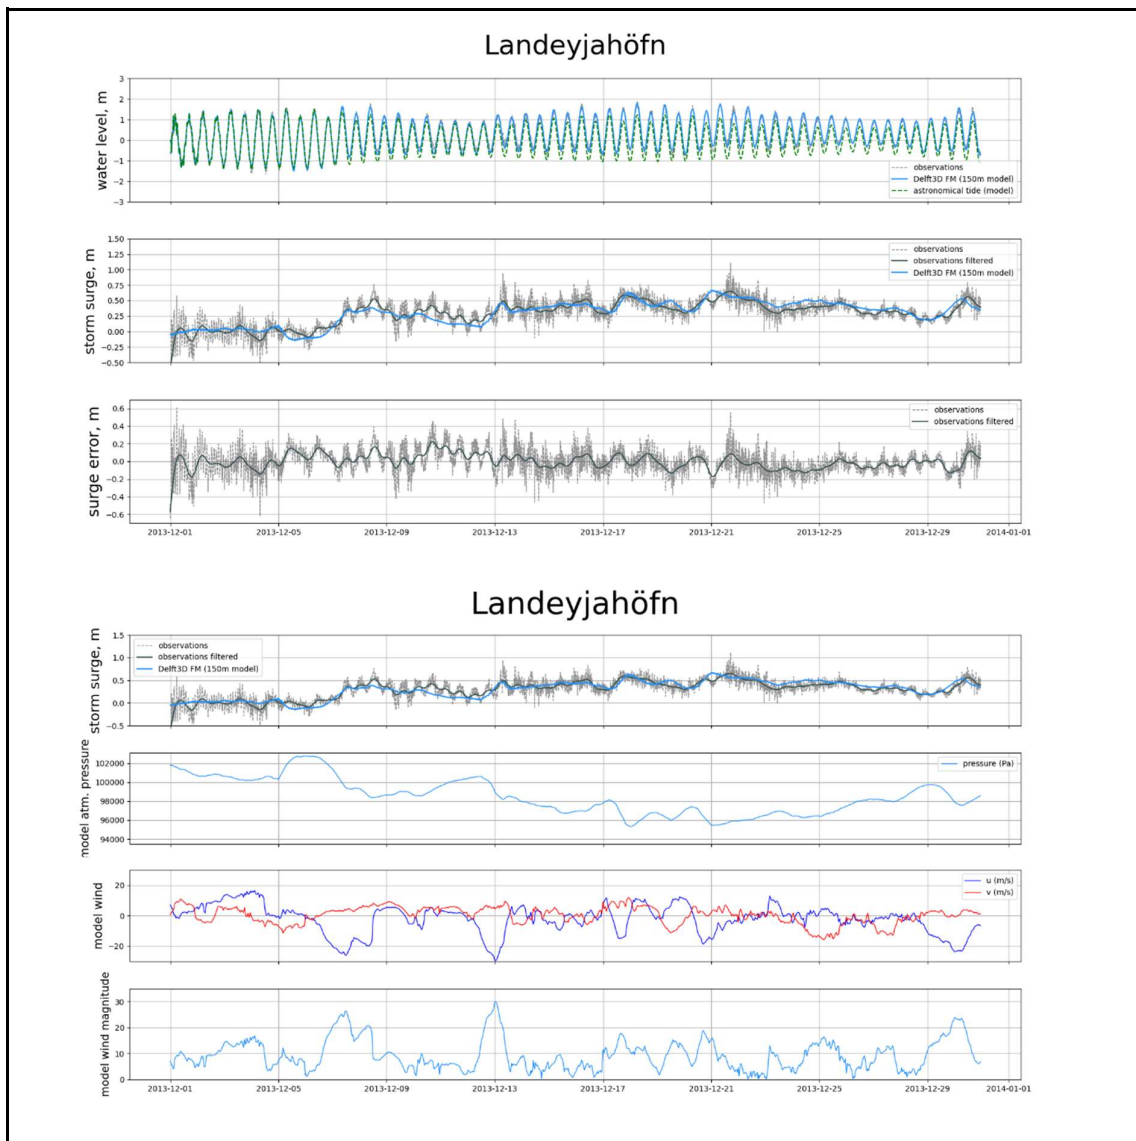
Landeyjahöfn

water level, m
3
2
1
0
−1
−2
−3
observations
Delft3D FM (150m model)
astronomical tide (model)

storm surge, m
1.50
1.25
1.00
0.75
0.50
0.25
0.00
−0.25
−0.50
observations
observations filtered
Delft3D FM (150m model)

surge error, m
0.6
0.4
0.2
0.0
−0.2
−0.4
−0.6
observations
observations filtered

2013-12-01
2013-12-05
2013-12-09
2013-12-13
2013-12-17
2013-12-21
2013-12-25
2013-12-29
2014-01-01

Landeyjahöfn

storm surge, m
1.5
1.0
0.5
0.0
−0.5
observations
observations filtered
Delft3D FM (150m model)

model atm. pressure
102000
100000
98000
96000
94000
pressure (Pa)

model wind
20
0
−20
u (m/s)
v (m/s)

model wind magnitude
30
20
10
0

2013-12-01
2013-12-05
2013-12-09
2013-12-13
2013-12-17
2013-12-21
2013-12-25
2013-12-29
2014-01-01